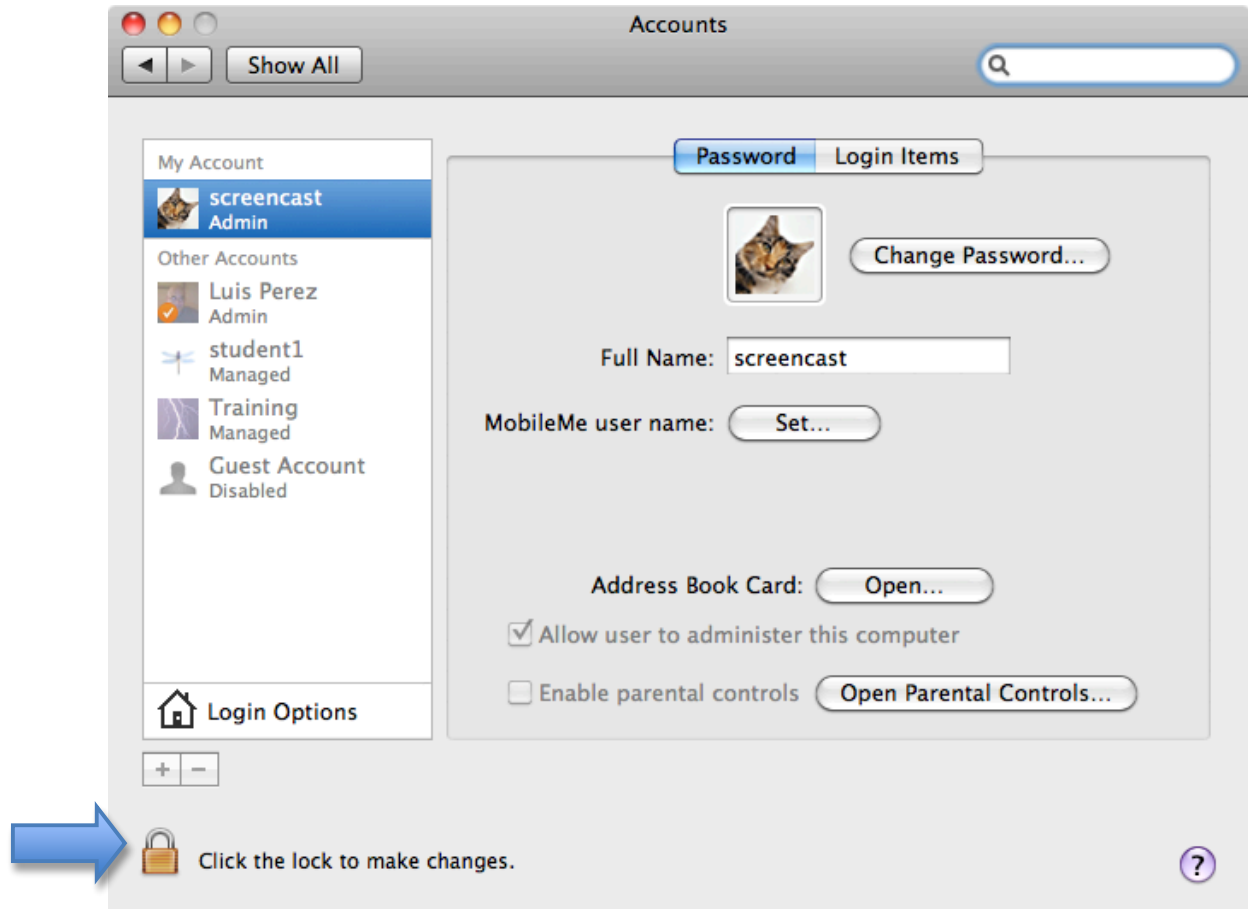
Accounts

Show All

My Account

screencast
Admin

Other Accounts

Luis Perez
Admin

student1
Managed

Training
Managed

Guest Account
Disabled

Login Options

+ −

Password Login Items

Change Password...

Full Name: screencast

MobileMe user name: Set...

Address Book Card: Open...

Allow user to administer this computer

Enable parental controls Open Parental Controls...

Click the lock to make changes.

?